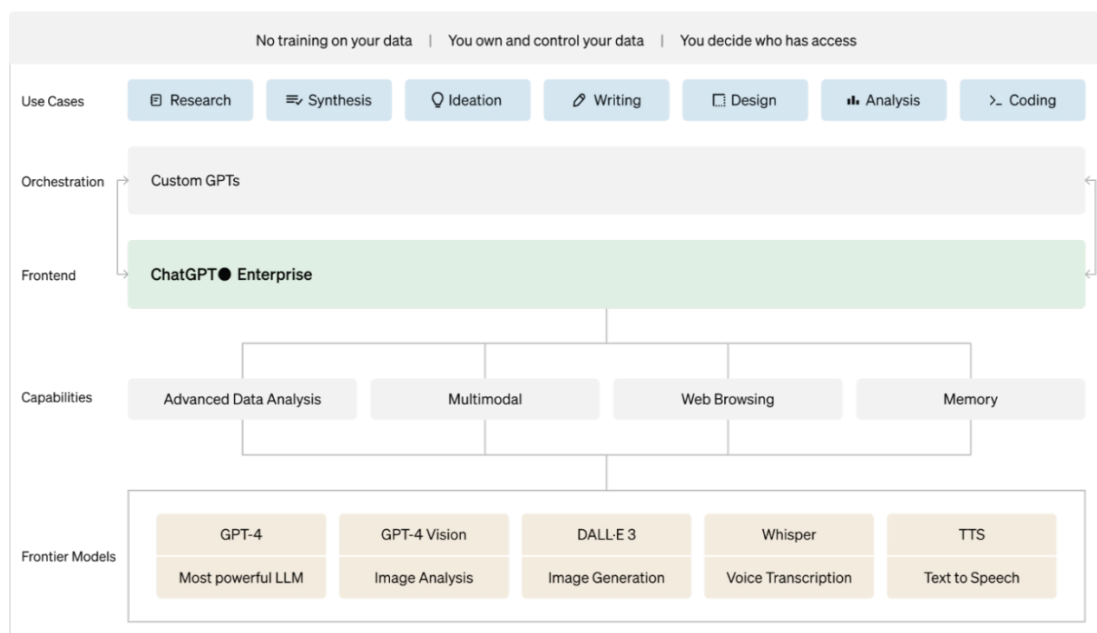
No training on your data | You own and control your data | You decide who has access

Use Cases

Research

Synthesis

Ideation

Writing

Design

Analysis

>_ Coding

Orchestration

Custom GPTs

Frontend

ChatGPT Enterprise

Capabilities

Advanced Data Analysis

Multimodal

Web Browsing

Memory

Frontier Models

GPT-4

Most powerful LLM

GPT-4 Vision

Image Analysis

DALL·E 3

Image Generation

Whisper

Voice Transcription

TTS

Text to Speech